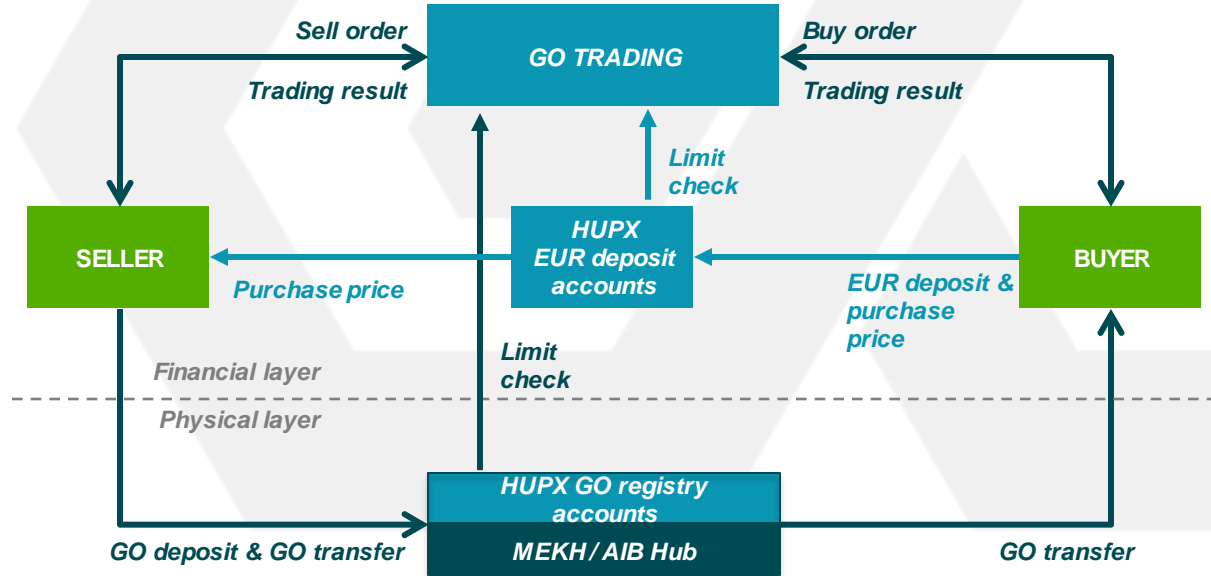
Sell order

Trading result

GO TRADING

Buy order

Trading result

Limit check

SELLER

HUPX EUR deposit accounts

BUYER

Purchase price

EUR deposit & purchase price

Limit check

Financial layer

Physical layer

HUPX GO registry accounts

MEKH / AIB Hub

GO deposit & GO transfer

GO transfer